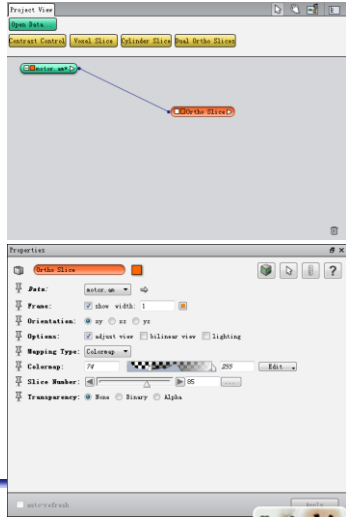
Project View

Open Data...

Contrast Control | Voxel Slice | Cylinder Slice | Dual Ortho Slices

motor.am

Ortho Slice

Properties

Ortho Slice

?

Data: motor.am

Frame: show width: 1

Orientation: xy xz yz

Options: adjust view bilinear view lighting

Mapping Type: Colormap

Colormap: 74 255 Edit

Slice Number: 85 ...

Transparency: None Binary Alpha

auto-refresh

Apply